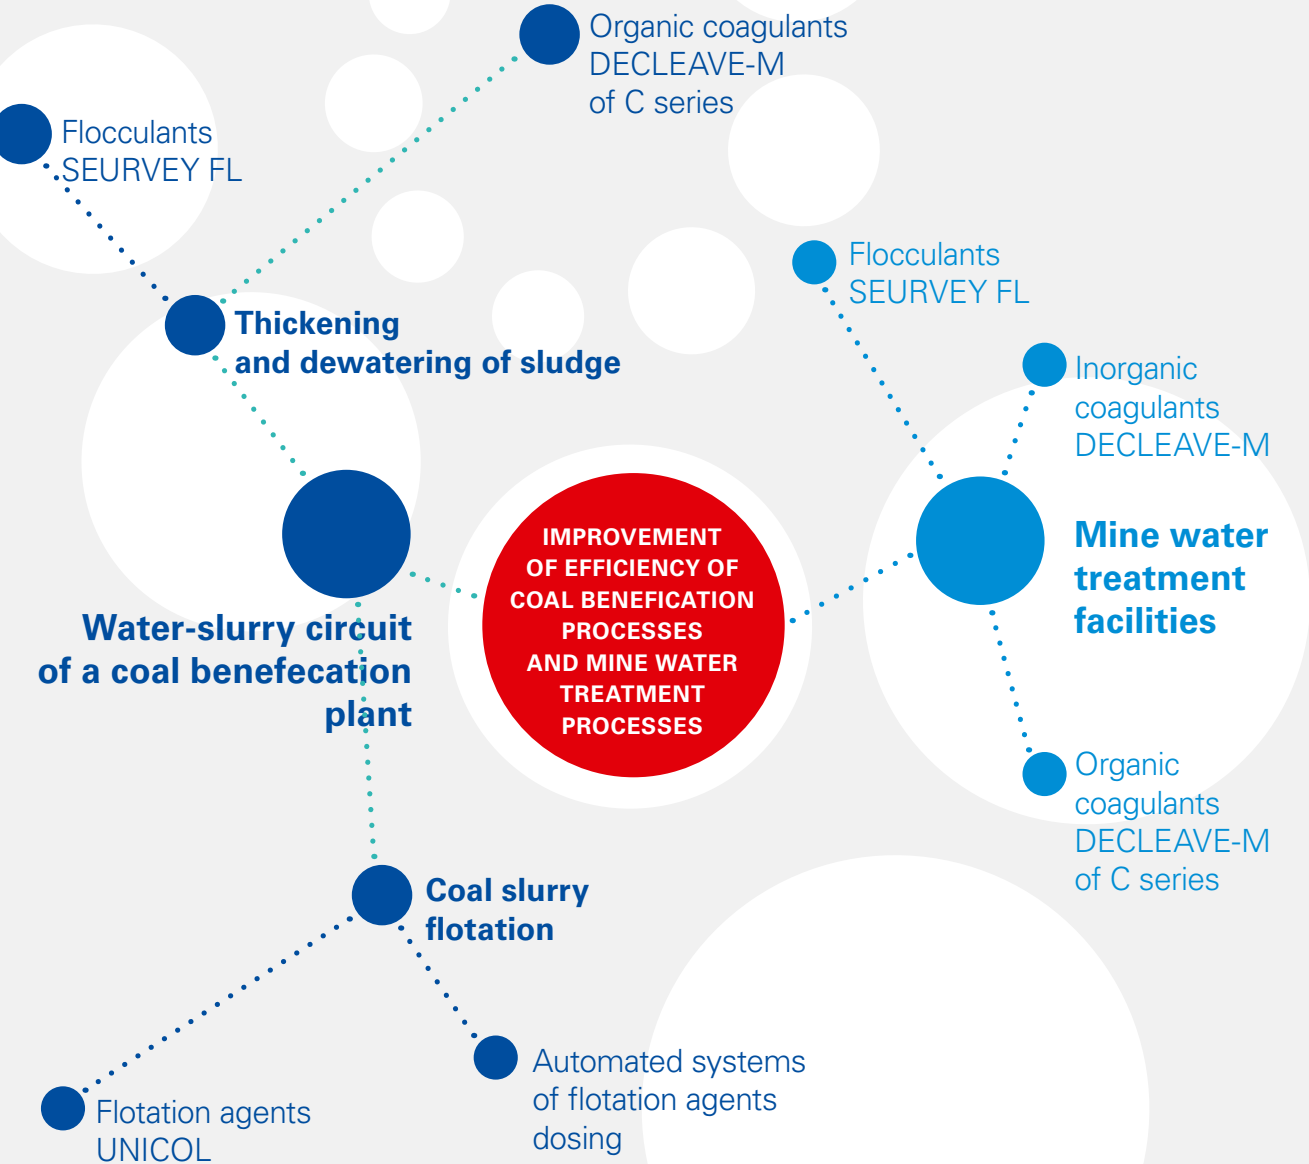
Organic coagulants DECLEAVE-M of C series

Flocculants SEURVEY FL

Thickening and dewatering of sludge

Flocculants SEURVEY FL

Inorganic coagulants DECLEAVE-M

IMPROVEMENT OF EFFICIENCY OF COAL BENEFICATION PROCESSES AND MINE WATER TREATMENT PROCESSES

Mine water treatment facilities

Water-slurry circuit of a coal benefecation plant

Organic coagulants DECLEAVE-M of C series

Coal slurry flotation

Automated systems of flotation agents dosing

Flotation agents UNICOL